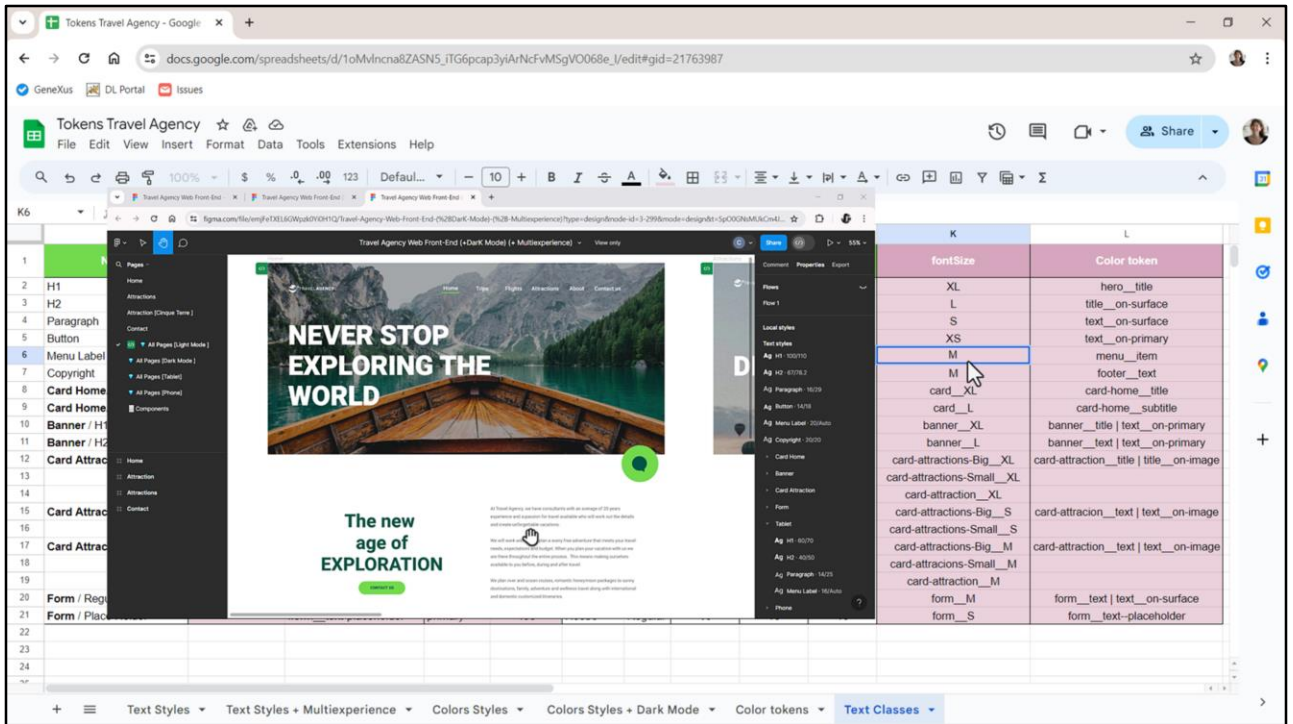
Tokens Travel Agency - Google

docs.google.com/spreadsheets/d/1oMvlncna8ZASN5_iTG6pcap3yiArNcFvMSgVO068e_I/edit#gid=21763987

GeneXus DL Portal Issues

Tokens Travel Agency
File Edit View Insert Format Data Tools Extensions Help

Share

100% Defaul... 10

K6

Travel Agency Web Front-End | Travel Agency Web Front-End | Travel Agency Web Front-End

figma.com/file/emjFeTXEL6GWpzk0YXH1Q/Travel-Agency-Web-Front-End-(%28Dark-Mode)-(%28-Multiexperience)?type=design&node-id=3-299&mode=design&t=SpOXGNbMUkCm4I...

Travel Agency Web Front-End (+DarK Mode) (+ Multiexperience) View only

Share

Pages
Home
Attractions
Attraction [Cinque Terre]
Contact
All Pages [Light Mode]
All Pages [Dark Mode]
All Pages [Tablet]
All Pages [Phone]
Components

Home
Attraction
Attractions
Contact

Home Trips Flights Attractions About Contact us

NEVER STOP EXPLORING THE WORLD

The new age of EXPLORATION

CONTACT US

Comment Properties Export
Flows
Flow 1
Local styles
Text styles
Ag H1 · 100/110
Ag H2 · 67/78.2
Ag Paragraph · 16/29
Ag Button · 14/10
Ag Menu Label · 20/Auto
Ag Copyright · 20/20
Card Home
Banner
Card Attraction
Form
Tablet
Ag H1 · 80/70
Ag H2 · 40/50
Ag Paragraph · 14/25
Ag Menu Label · 16/Auto
Phone

| | K | L |
|---|---|---|
| 1 | fontSize | Color token |
| 2 H1 | XL | hero__title |
| 3 H2 | L | title__on-surface |
| 4 Paragraph | S | text__on-surface |
| 5 Button | XS | text__on-primary |
| 6 Menu Label | M | menu__item |
| 7 Copyright | M | footer__text |
| 8 Card Home | card__XL | card-home__title |
| 9 Card Home | card__L | card-home__subtitle |
| 10 Banner / H1 | banner__XL | banner__title \| text__on-primary |
| 11 Banner / H2 | banner__L | banner__text \| text__on-primary |
| 12 Card Attrac | card-attractions-Big__XL | card-attraction__title \| title__on-image |
| 13 | card-attractions-Small__XL | |
| 14 | card-attraction__XL | |
| 15 Card Attrac | card-attractions-Big__S | card-attracion__text \| text__on-image |
| 16 | card-attractions-Small__S | |
| 17 Card Attrac | card-attractions-Big__M | card-attraction__text \| text__on-image |
| 18 | card-attracions-Small__M | |
| 19 | card-attraction__M | |
| 20 Form / Regu | form__M | form__text \| text__on-surface |
| 21 Form / Place | form__S | form__text--placeholder |
| 22 | | |
| 23 | | |
| 24 | | |

Text Styles ▾ Text Styles + Multiexperience ▾ Colors Styles ▾ Colors Styles + Dark Mode ▾ Color tokens ▾ Text Classes ▾